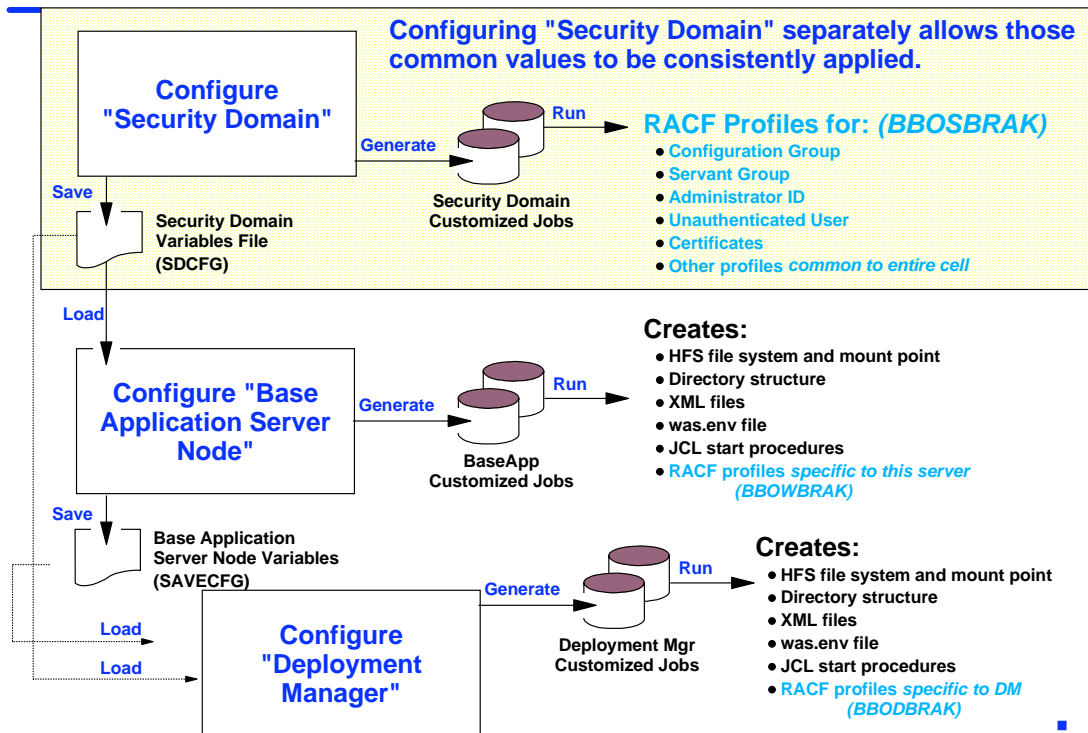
Configuring "Security Domain" separately allows those common values to be consistently applied.

Configure "Security Domain"

Generate

Run

Security Domain Customized Jobs

RACF Profiles for: (BBOSBRAK)
- Configuration Group
- Servant Group
- Administrator ID
- Unauthenticated User
- Certificates
- Other profiles common to entire cell

Save

Security Domain Variables File (SDCFG)

Load

Configure "Base Application Server Node"

Generate

Run

BaseApp Customized Jobs

Creates:
- HFS file system and mount point
- Directory structure
- XML files
- was.env file
- JCL start procedures
- RACF profiles specific to this server (BBOWBRAK)

Save

Base Application Server Node Variables (SAVECFG)

Generate

Run

Deployment Mgr Customized Jobs

Creates:
- HFS file system and mount point
- Directory structure
- XML files
- was.env file
- JCL start procedures
- RACF profiles specific to DM (BBODBRAK)

Load

Load

Configure "Deployment Manager"